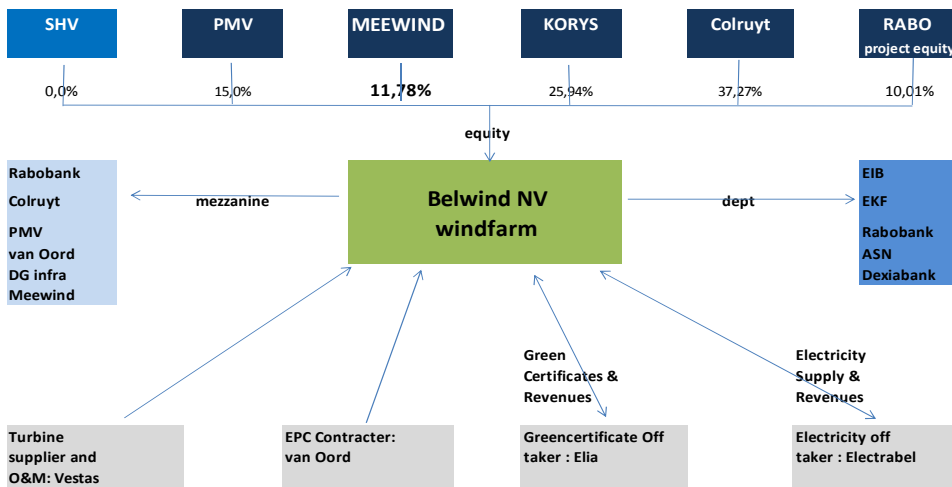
SHV

PMV

MEEWIND

KORYS

Colruyt

RABO
project equity

0,0%

15,0%

11,78%

25,94%

37,27%

10,01%

equity

Rabobank
Colruyt
PMV
van Oord
DG infra
Meewind

mezzanine

Belwind NV
windfarm

dept

EIB
EKF
Rabobank
ASN
Dexiabank

Green Certificates & Revenues

Electricity Supply & Revenues

Turbine supplier and O&M: Vestas

EPC Contracter: van Oord

Greencertificate Off taker : Elia

Electricity off taker : Electrabel